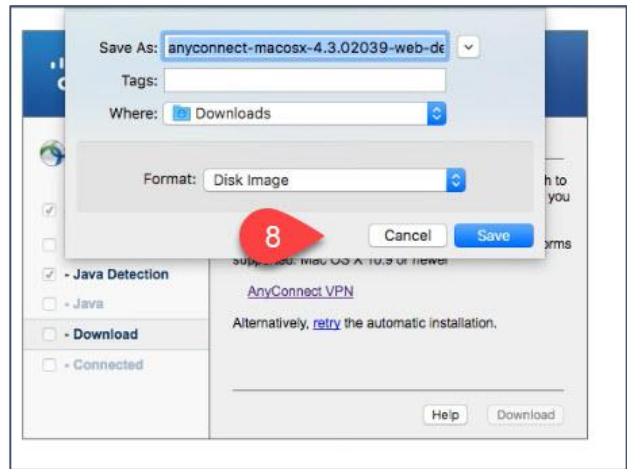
Save As: anyconnect-macosx-4.3.02039-web-de

Tags:

Where: Downloads

Format: Disk Image

8

Cancel Save

h to
you

orms

supp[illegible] Mac OS X 10.9 or newer

- Java Detection
- Java
- Download
- Connected

AnyConnect VPN

Alternatively, retry the automatic installation.

Help Download